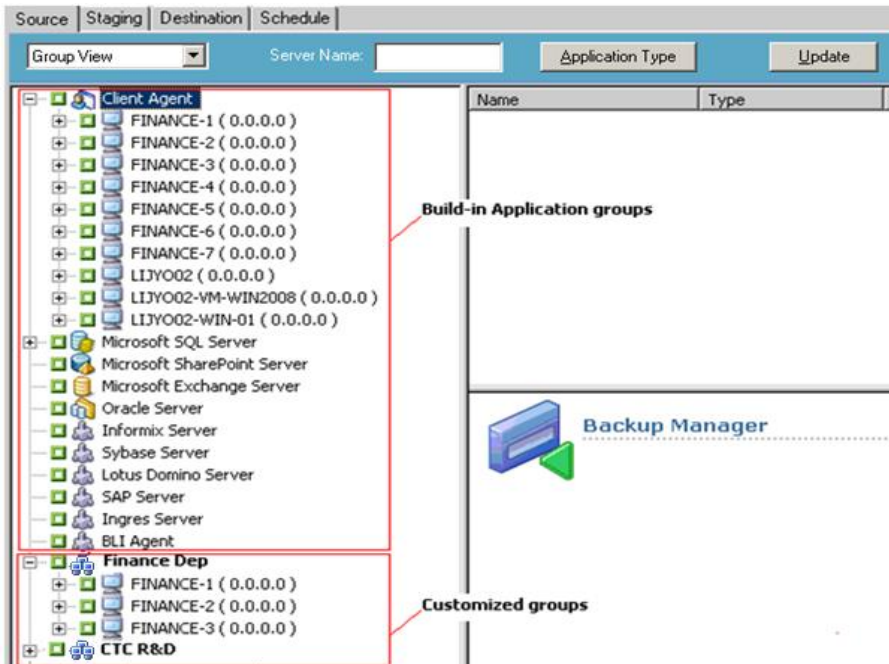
Source | Staging | Destination | Schedule

Group View

Server Name:

Application Type

Update

Name

Type

Client Agent
FINANCE-1 ( 0.0.0.0 )
FINANCE-2 ( 0.0.0.0 )
FINANCE-3 ( 0.0.0.0 )
FINANCE-4 ( 0.0.0.0 )
FINANCE-5 ( 0.0.0.0 )
FINANCE-6 ( 0.0.0.0 )
FINANCE-7 ( 0.0.0.0 )
LIJYO02 ( 0.0.0.0 )
LIJYO02-VM-WIN2008 ( 0.0.0.0 )
LIJYO02-WIN-01 ( 0.0.0.0 )
Microsoft SQL Server
Microsoft SharePoint Server
Microsoft Exchange Server
Oracle Server
Informix Server
Sybase Server
Lotus Domino Server
SAP Server
Ingres Server
BLI Agent

Build-in Application groups

Backup Manager

Finance Dep
FINANCE-1 ( 0.0.0.0 )
FINANCE-2 ( 0.0.0.0 )
FINANCE-3 ( 0.0.0.0 )
CTC R&D

Customized groups